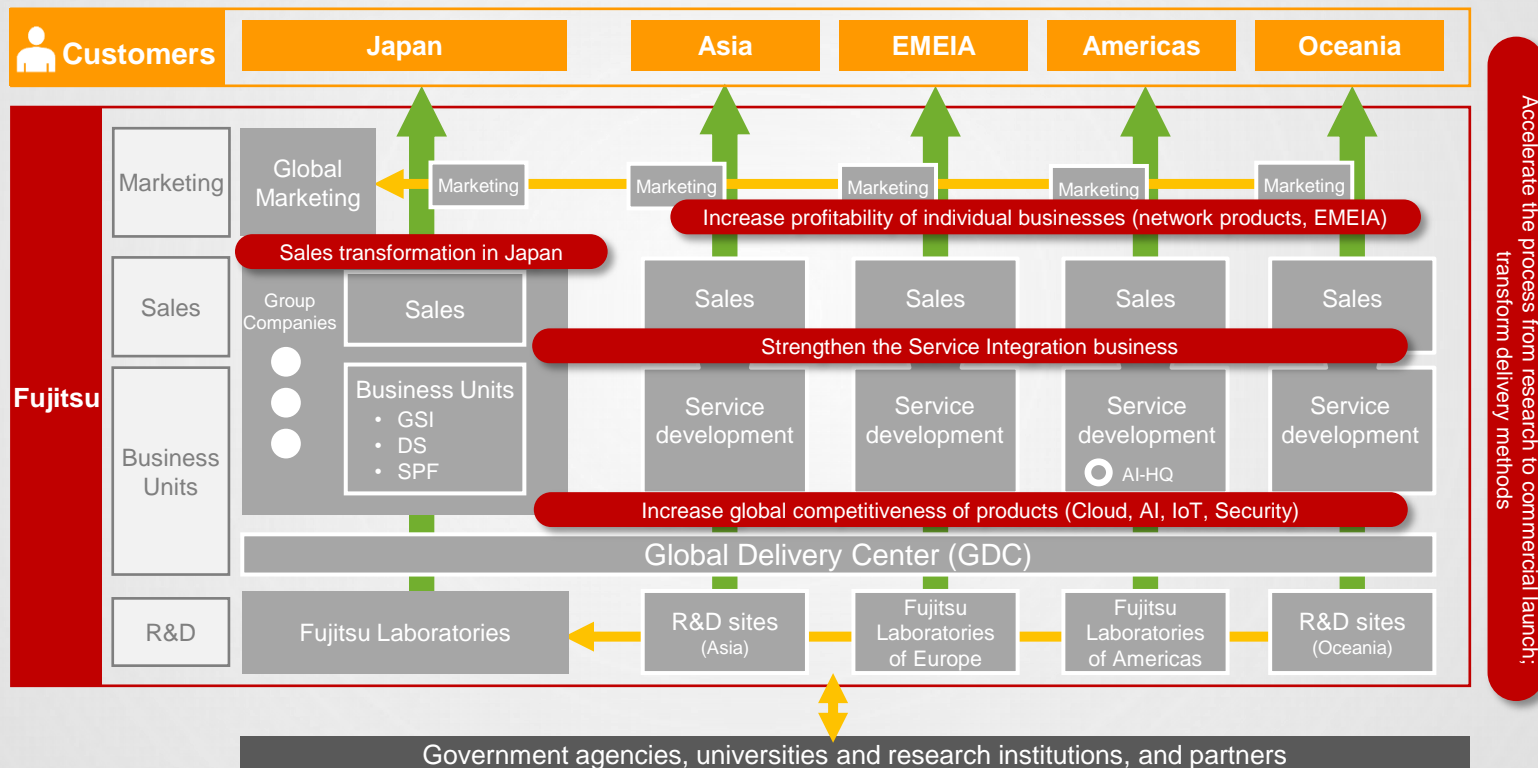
Customers

Japan

Asia

EMEIA

Americas

Oceania

Fujitsu

Marketing

Global Marketing

Marketing

Marketing

Marketing

Marketing

Marketing

Increase profitability of individual businesses (network products, EMEIA)

Sales transformation in Japan

Sales

Group Companies

Sales

Sales

Sales

Sales

Sales

Strengthen the Service Integration business

Business Units

Business Units
• GSI
• DS
• SPF

Service development

Service development

Service development

AI-HQ

Service development

Increase global competitiveness of products (Cloud, AI, IoT, Security)

Global Delivery Center (GDC)

R&D

Fujitsu Laboratories

R&D sites (Asia)

Fujitsu Laboratories of Europe

Fujitsu Laboratories of Americas

R&D sites (Oceania)

Accelerate the process from research to commercial launch; transform delivery methods

Government agencies, universities and research institutions, and partners